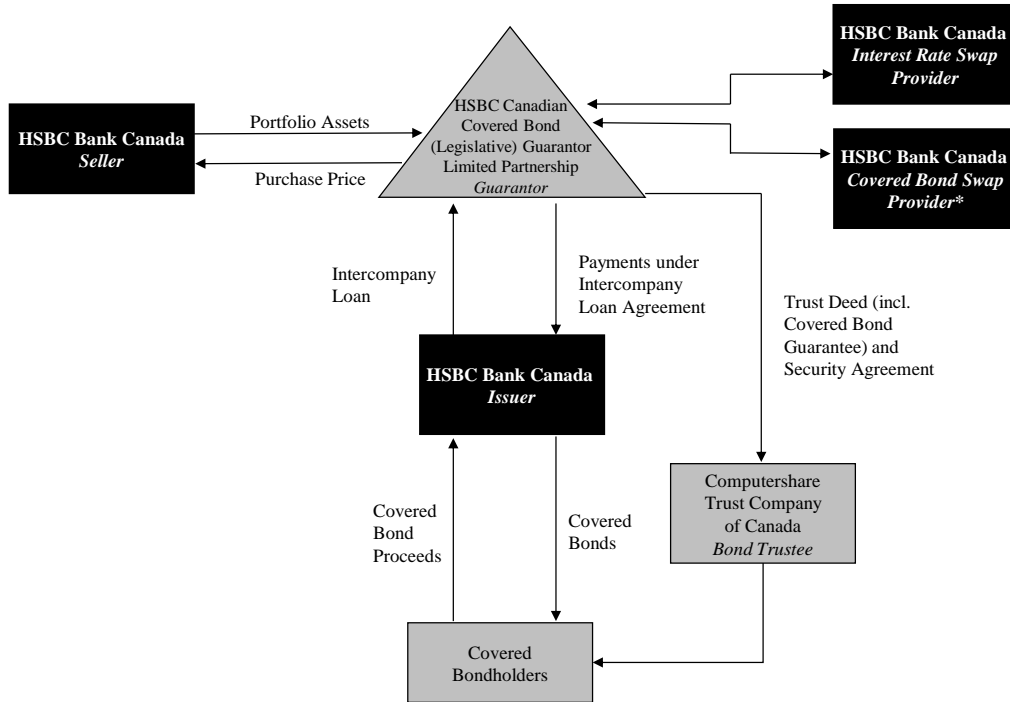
HSBC Bank Canada
*Interest Rate Swap Provider*

HSBC Bank Canada
*Seller*

Portfolio Assets

Purchase Price

HSBC Canadian Covered Bond (Legislative) Guarantor Limited Partnership
*Guarantor*

HSBC Bank Canada
*Covered Bond Swap Provider\**

Intercompany Loan

Payments under Intercompany Loan Agreement

Trust Deed (incl. Covered Bond Guarantee) and Security Agreement

HSBC Bank Canada
*Issuer*

Computershare Trust Company of Canada
*Bond Trustee*

Covered Bond Proceeds

Covered Bonds

Covered Bondholders